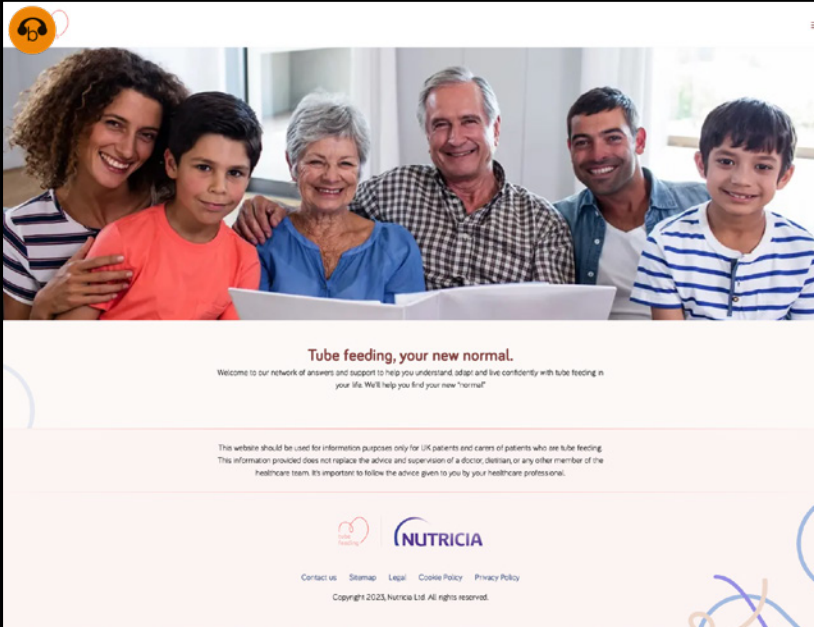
Tube feeding, your new normal.

Welcome to our network of answers and support to help you understand, adapt and live confidently with tube feeding in your life. We'll help you find your new "normal"

This website should be used for information purposes only for UK patients and carers of patients who are tube feeding. This information provided does not replace the advice and supervision of a doctor, dietitian, or any other member of the healthcare team. It's important to follow the advice given to you by your healthcare professional.

tube feeding

NUTRICIA

Contact us Sitemap Legal Cookie Policy Privacy Policy

Copyright 2023, Nutricia Ltd. All rights reserved.